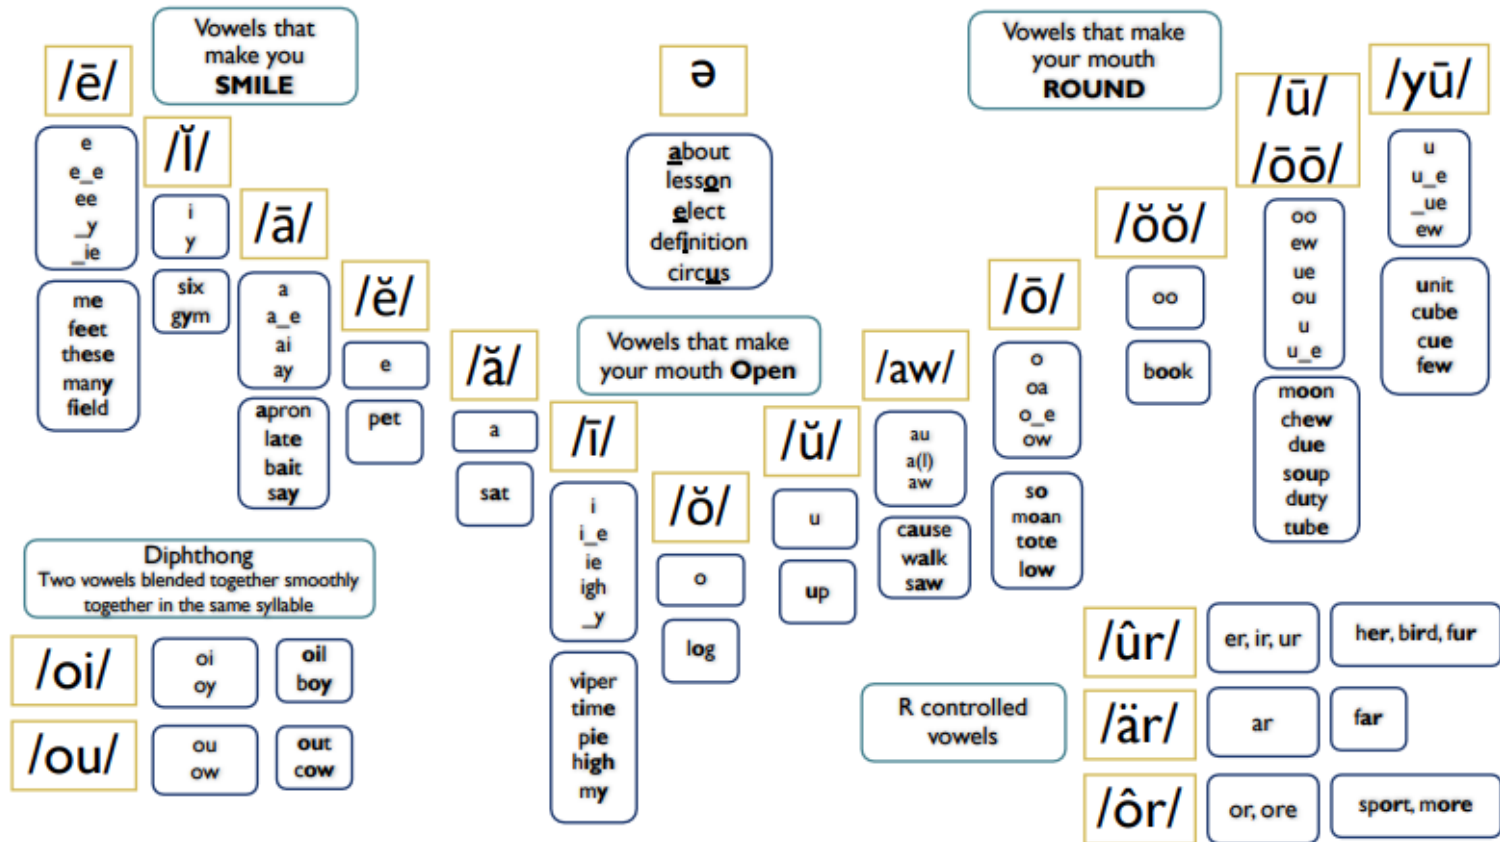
Vowels that make you SMILE

/ē/

e
e_e
ee
_y
_ie

me
feet
these
many
field

/ĭ/

i
y

six
gym

/ā/

a
a_e
ai
ay

apron
late
bait
say

/ĕ/

e

pet

/ă/

a

sat

ə

about
lesson
elect
definition
circus

Vowels that make your mouth Open

/ī/

i
i_e
ie
igh
_y

viper
time
pie
high
my

/ŏ/

o

log

/ŭ/

u

up

/aw/

au
a(l)
aw

cause
walk
saw

Vowels that make your mouth ROUND

/ō/

o
oa
o_e
ow

so
moan
tote
low

/ŏŏ/

oo

book

/ū/
/ōō/

oo
ew
ue
ou
u
u_e

moon
chew
due
soup
duty
tube

/yū/

u
u_e
_ue
ew

unit
cube
cue
few

Diphthong
Two vowels blended together smoothly together in the same syllable

/oi/

oi
oy

oil
boy

/ou/

ou
ow

out
cow

R controlled vowels

/ûr/

er, ir, ur

her, bird, fur

/är/

ar

far

/ôr/

or, ore

sport, more